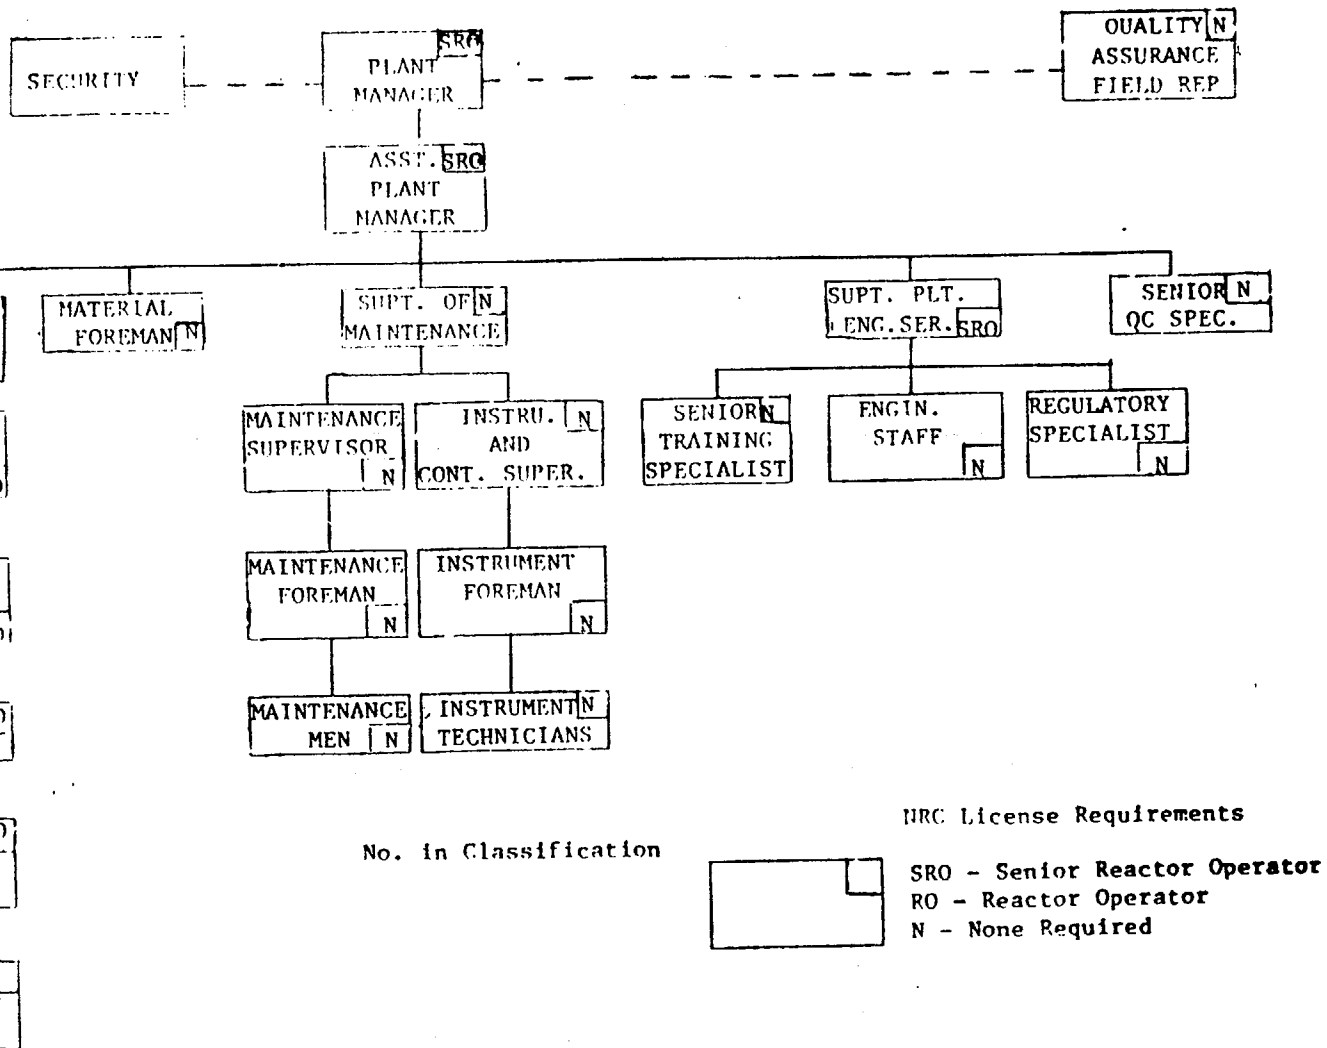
SECURITY

PLANT MANAGER SRO

QUALITY ASSURANCE FIELD REP N

ASST. PLANT MANAGER SRO

MATERIAL FOREMAN N

SUPT. OF MAINTENANCE N

SUPT. PLT. ENG.SER. SRO

SENIOR QC SPEC. N

MAINTENANCE SUPERVISOR N

INSTRU. AND CONT. SUPER. N

SENIOR TRAINING SPECIALIST N

ENGIN. STAFF N

REGULATORY SPECIALIST N

MAINTENANCE FOREMAN N

INSTRUMENT FOREMAN N

MAINTENANCE MEN N

INSTRUMENT TECHNICIANS N

No. in Classification

NRC License Requirements

SRO - Senior Reactor Operator
RO - Reactor Operator
N - None Required